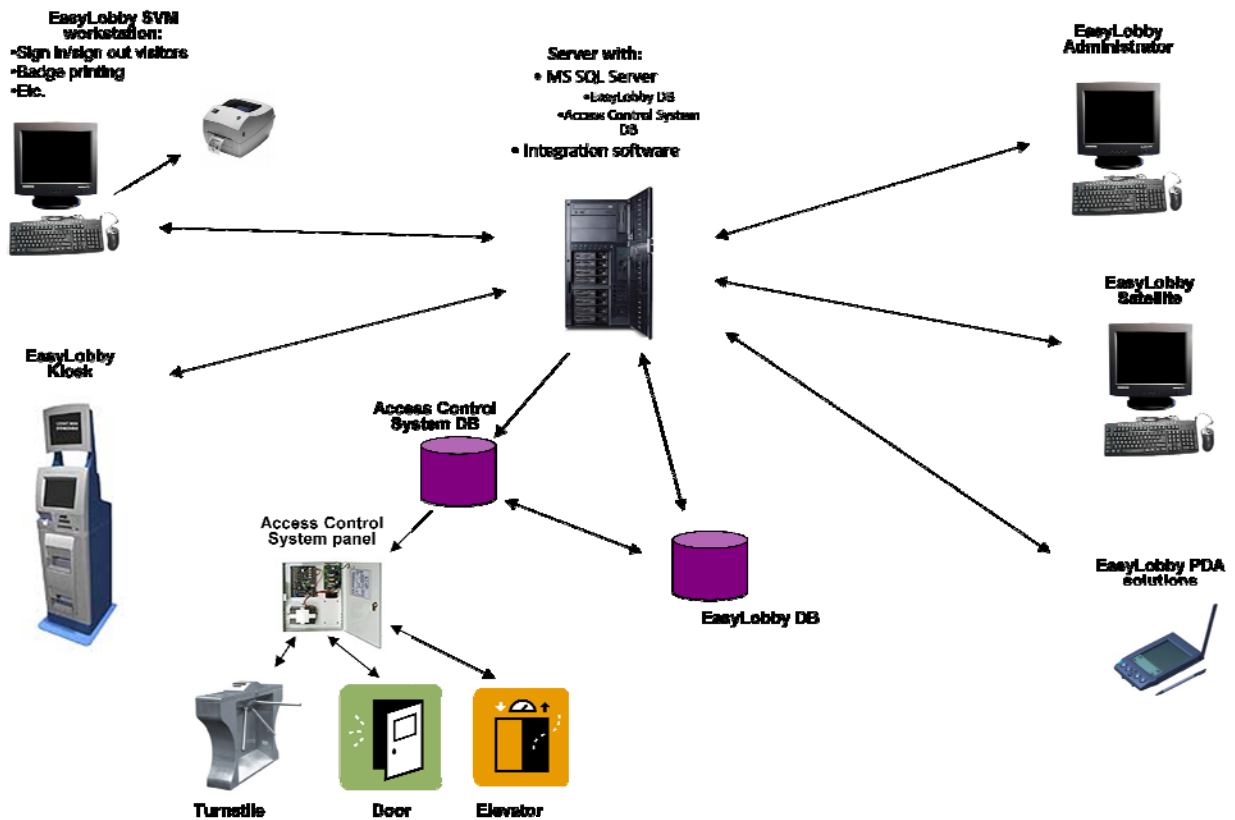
EasyLobby SVM workstation:
•Sign in/sign out visitors
•Badge printing
•Etc.

Server with:
• MS SQL Server
•EasyLobby DB
•Access Control System DB
• Integration software

EasyLobby Administrator

EasyLobby Satellite

EasyLobby Kiosk

Access Control System DB

Access Control System panel

EasyLobby DB

EasyLobby PDA solutions

Turnstile

Door

Elevator